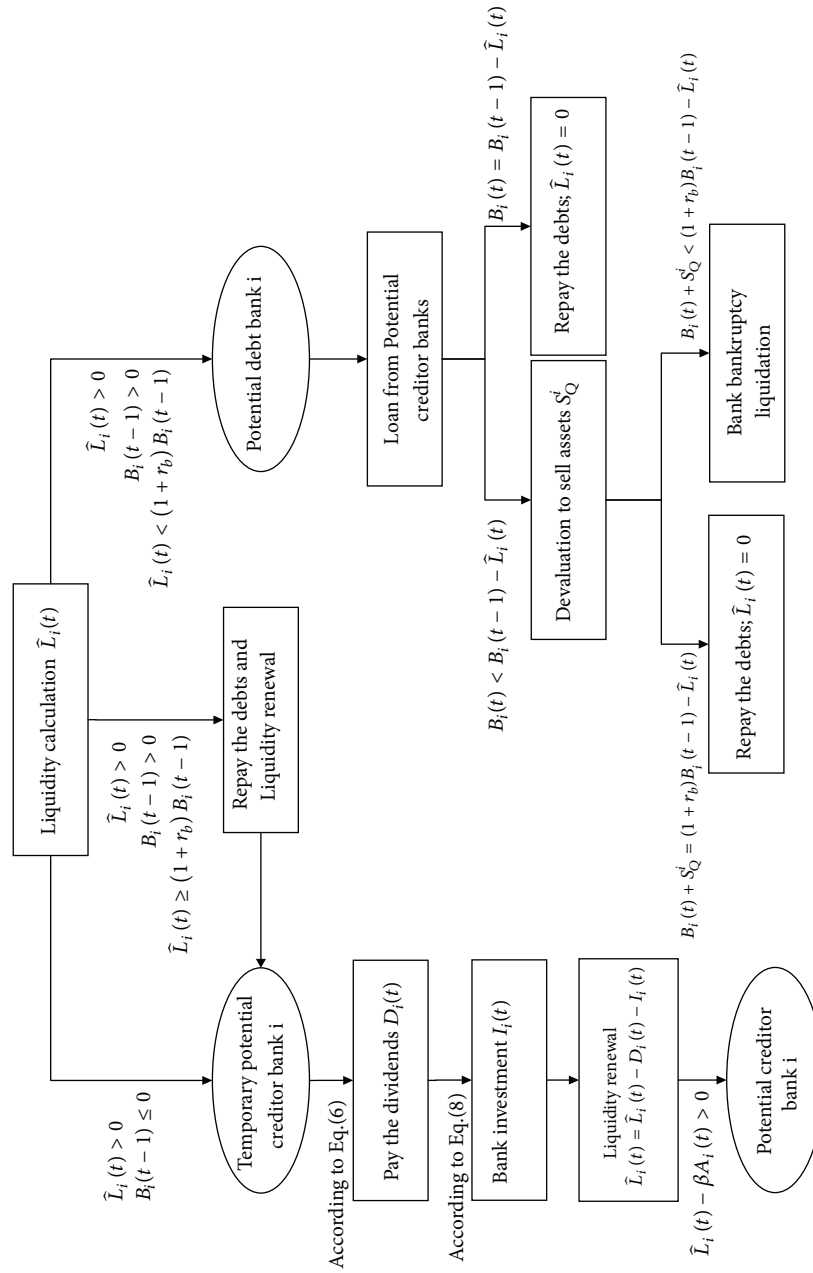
Liquidity calculation $\widehat{L}_i(t)$

$\widehat{L}_i(t) > 0$
$B_i(t-1) \leq 0$

Temporary potential creditor bank i

According to Eq.(6)

Pay the dividends $D_i(t)$

According to Eq.(8)

Bank investment $I_i(t)$

Liquidity renewal
$\widehat{L}_i(t) = \widehat{L}_i(t) - D_i(t) - I_i(t)$

$\widehat{L}_i(t) - \beta A_i(t) > 0$

Potential creditor bank i

$\widehat{L}_i(t) > 0$
$B_i(t-1) > 0$
$\widehat{L}_i(t) \geq (1+r_b) B_i(t-1)$

Repay the debts and Liquidity renewal

$\widehat{L}_i(t) > 0$
$B_i(t-1) > 0$
$\widehat{L}_i(t) < (1+r_b) B_i(t-1)$

Potential debt bank i

Loan from Potential creditor banks

$B_i(t) < B_i(t-1) - \widehat{L}_i(t)$

Devaluation to sell assets $S_Q^i$

$B_i(t) + S_Q^i = (1+r_b)B_i(t-1) - \widehat{L}_i(t)$

Repay the debts; $\widehat{L}_i(t) = 0$

$B_i(t) + S_Q^i < (1+r_b)B_i(t-1) - \widehat{L}_i(t)$

Bank bankruptcy liquidation

$B_i(t) = B_i(t-1) - \widehat{L}_i(t)$

Repay the debts; $\widehat{L}_i(t) = 0$